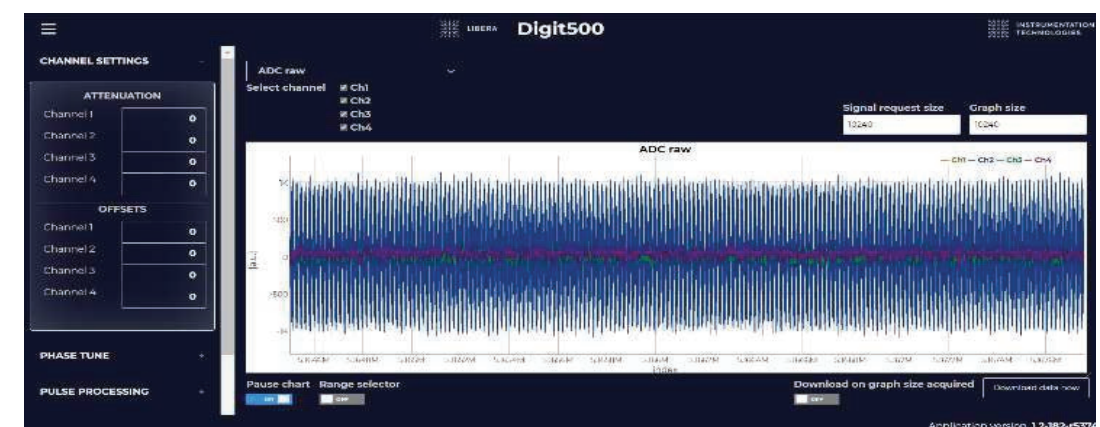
≡

LIBERA Digit500

INSTRUMENTATION TECHNOLOGIES

CHANNEL SETTINGS

ATTENUATION

Channel 1 0
Channel 2 0
Channel 3 0
Channel 4 0

OFFSETS

Channel 1 0
Channel 2 0
Channel 3 0
Channel 4 0

PHASE TUNE +

PULSE PROCESSING +

ADC raw

Select channel Ch1 Ch2 Ch3 Ch4

Signal request size 10240

Graph size 10240

ADC raw

— Ch1 — Ch2 — Ch3 — Ch4

1k
500
0
-500
-1k

[a.u.]

Index

Pause chart ON

Range selector OFF

Download on graph size acquired OFF

Download data now

Application version 1.2-382-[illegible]